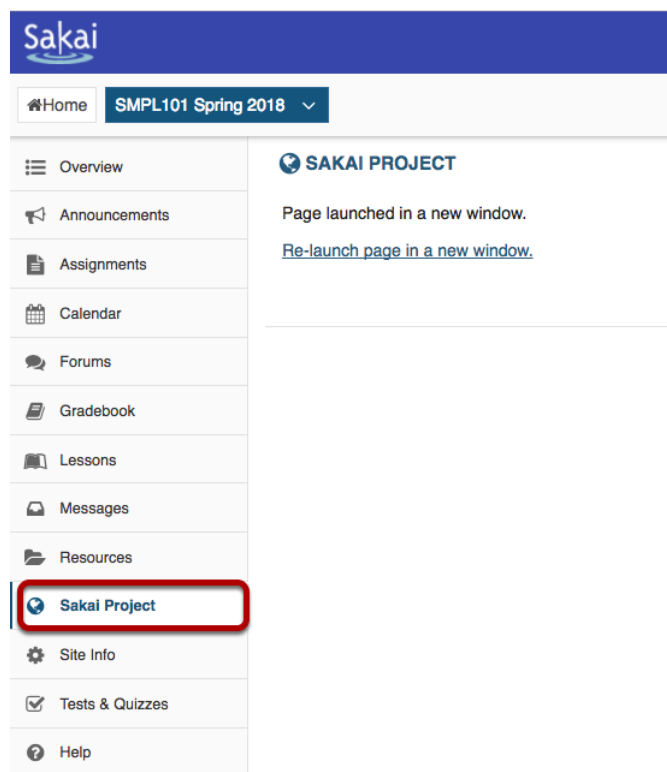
Sakai

Home
SMPL101 Spring 2018

Overview
Announcements
Assignments
Calendar
Forums
Gradebook
Lessons
Messages
Resources
Sakai Project
Site Info
Tests & Quizzes
Help

SAKAI PROJECT

Page launched in a new window.

Re-launch page in a new window.